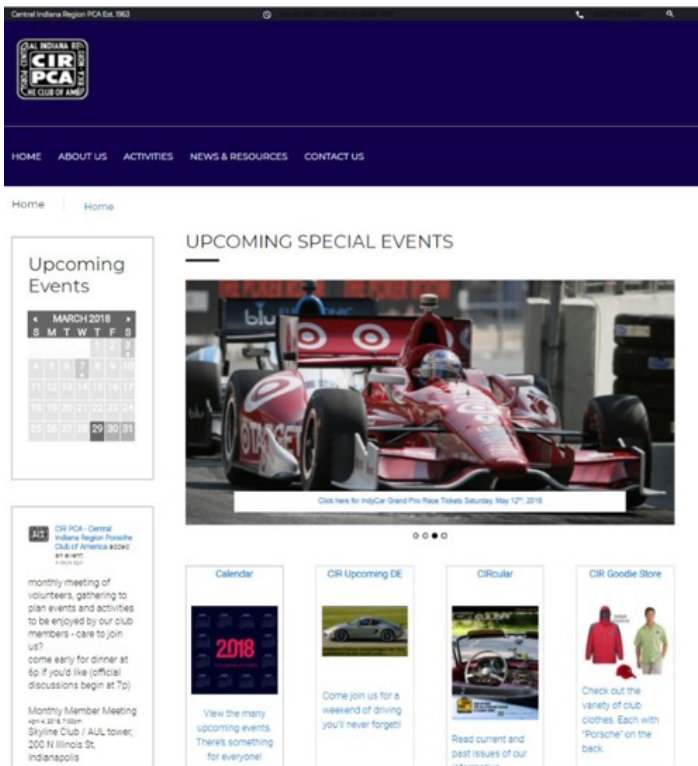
Central Indiana Region PCA Est. 1963

CIR PCA
CENTRAL INDIANA REGION PORSCHE CLUB OF AMERICA

HOME ABOUT US ACTIVITIES NEWS & RESOURCES CONTACT US

Home Home

Upcoming Events

MARCH 2018

| S | M | T | W | T | F | S |
|---|---|---|---|---|---|---|
| | | | | 1 | 2 | 3 |
| 4 | 5 | 6 | 7 | 8 | 9 | 10 |
| 11 | 12 | 13 | 14 | 15 | 16 | 17 |
| 18 | 19 | 20 | 21 | 22 | 23 | 24 |
| 25 | 26 | 27 | 28 | 29 | 30 | 31 |

CIR PCA - Central Indiana Region Porsche Club of America added an event.
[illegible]

monthly meeting of volunteers, gathering to plan events and activities to be enjoyed by our club members - care to join us?
come early for dinner at 6p if you'd like (official discussions begin at 7p)

Monthly Member Meeting
April 4, 2018, 7:00pm
Skyline Club / AUL tower, 200 N Illinois St, Indianapolis

UPCOMING SPECIAL EVENTS

Click here for IndyCar Grand Prix Race Tickets Saturday, May 12th, 2018

Calendar
2018
View the many upcoming events. There's something for everyone!

CIR Upcoming DE
Come join us for a weekend of driving you'll never forget!

CIRcular
Read current and past issues of our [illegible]

CIR Goodie Store
Check out the variety of club clothes. Each with "Porsche" on the back.